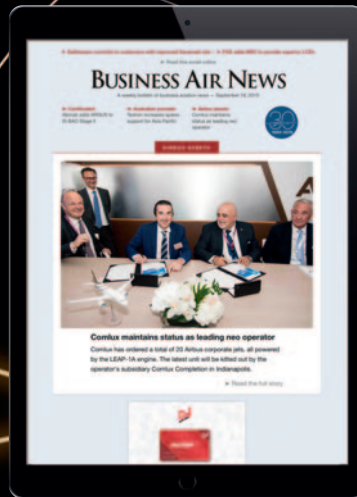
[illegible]

Business Air News

A weekly bulletin of business aviation news — September 10, 2018

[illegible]

Comlux maintains status as leading neo operator

Comlux has ordered a total of 20 Airbus corporate jets, all powered by the LEAP-1A engine. The latest unit will be kitted out by the operator's subsidiary Comlux Completion in Indianapolis.

► Read the full story